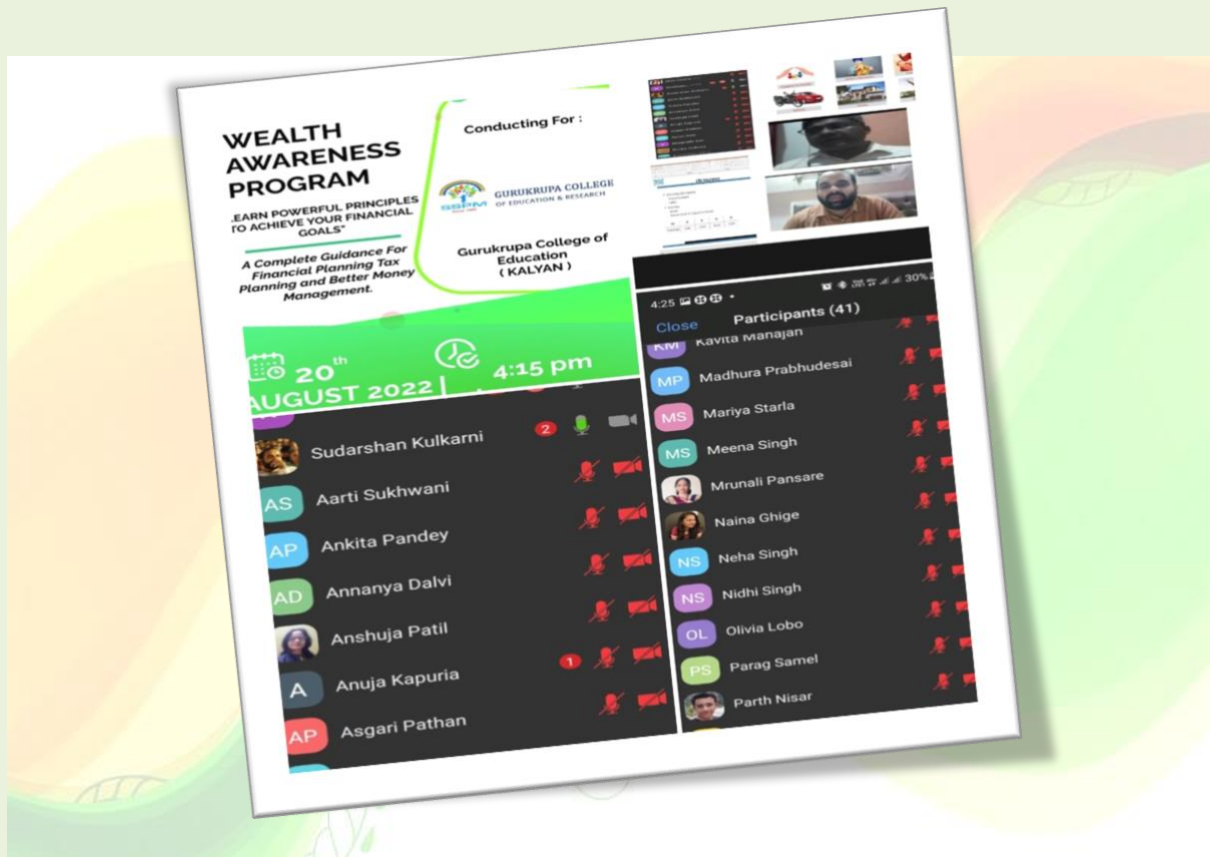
WEALTH AWARENESS PROGRAM

LEARN POWERFUL PRINCIPLES TO ACHIEVE YOUR FINANCIAL GOALS"

A Complete Guidance For Financial Planning Tax Planning and Better Money Management.

Conducting For :

SGPM

GURUKRUPA COLLEGE OF EDUCATION & RESEARCH

Gurukrupa College of Education ( KALYAN )

20th AUGUST 2022

4:15 pm

Sudarshan Kulkarni 2

AS Aarti Sukhwani

AP Ankita Pandey

AD Annanya Dalvi

Anshuja Patil

A Anuja Kapuria 1

AP Asgari Pathan

4:25

30%

Close Participants (41)

KM Kavita Mahajan

MP Madhura Prabhudesai

MS Mariya Starla

MS Meena Singh

Mrunali Pansare

Naina Ghige

NS Neha Singh

NS Nidhi Singh

OL Olivia Lobo

PS Parag Samel

Parth Nisar